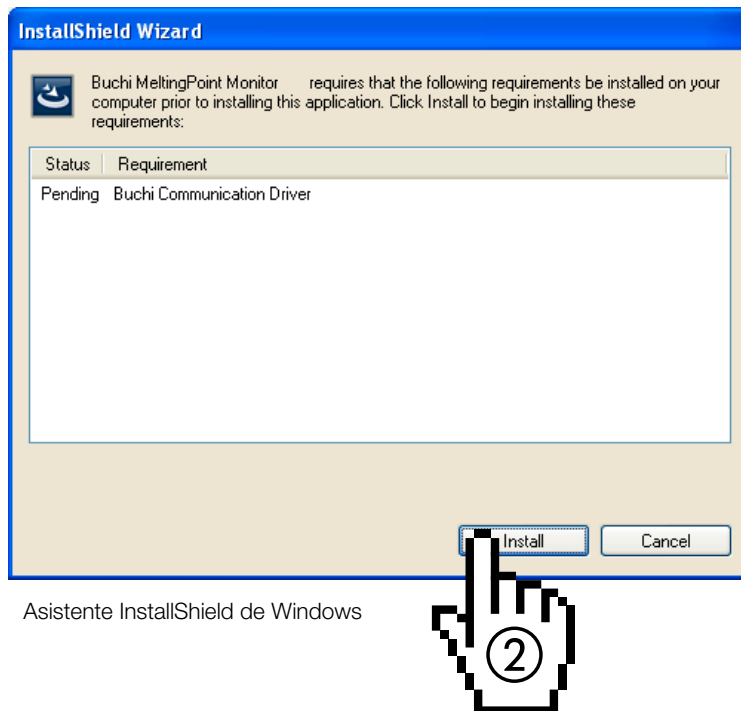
InstallShield Wizard

Buchi MeltingPoint Monitor requires that the following requirements be installed on your computer prior to installing this application. Click Install to begin installing these requirements:

| Status | Requirement |
|---|---|
| Pending | Buchi Communication Driver |

Install

Cancel

Asistente InstallShield de Windows

②